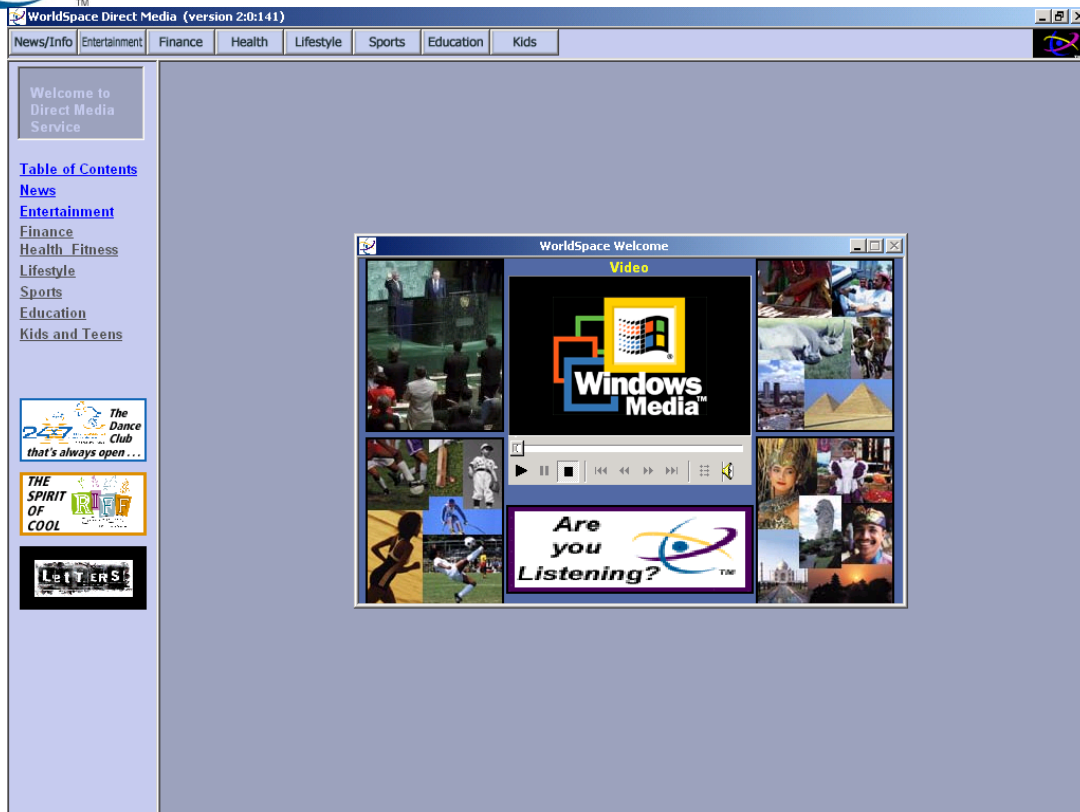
WorldSpace Direct Media (version 2:0:141)

News/Info Entertainment Finance Health Lifestyle Sports Education Kids

Welcome to Direct Media Service

Table of Contents
News
Entertainment
Finance
Health Fitness
Lifestyle
Sports
Education
Kids and Teens

24x7 The Dance Club that's always open . . .

THE SPIRIT OF COOL RIFF

LetTERS

WorldSpace Welcome

Video

Windows Media™

Are you Listening? ™